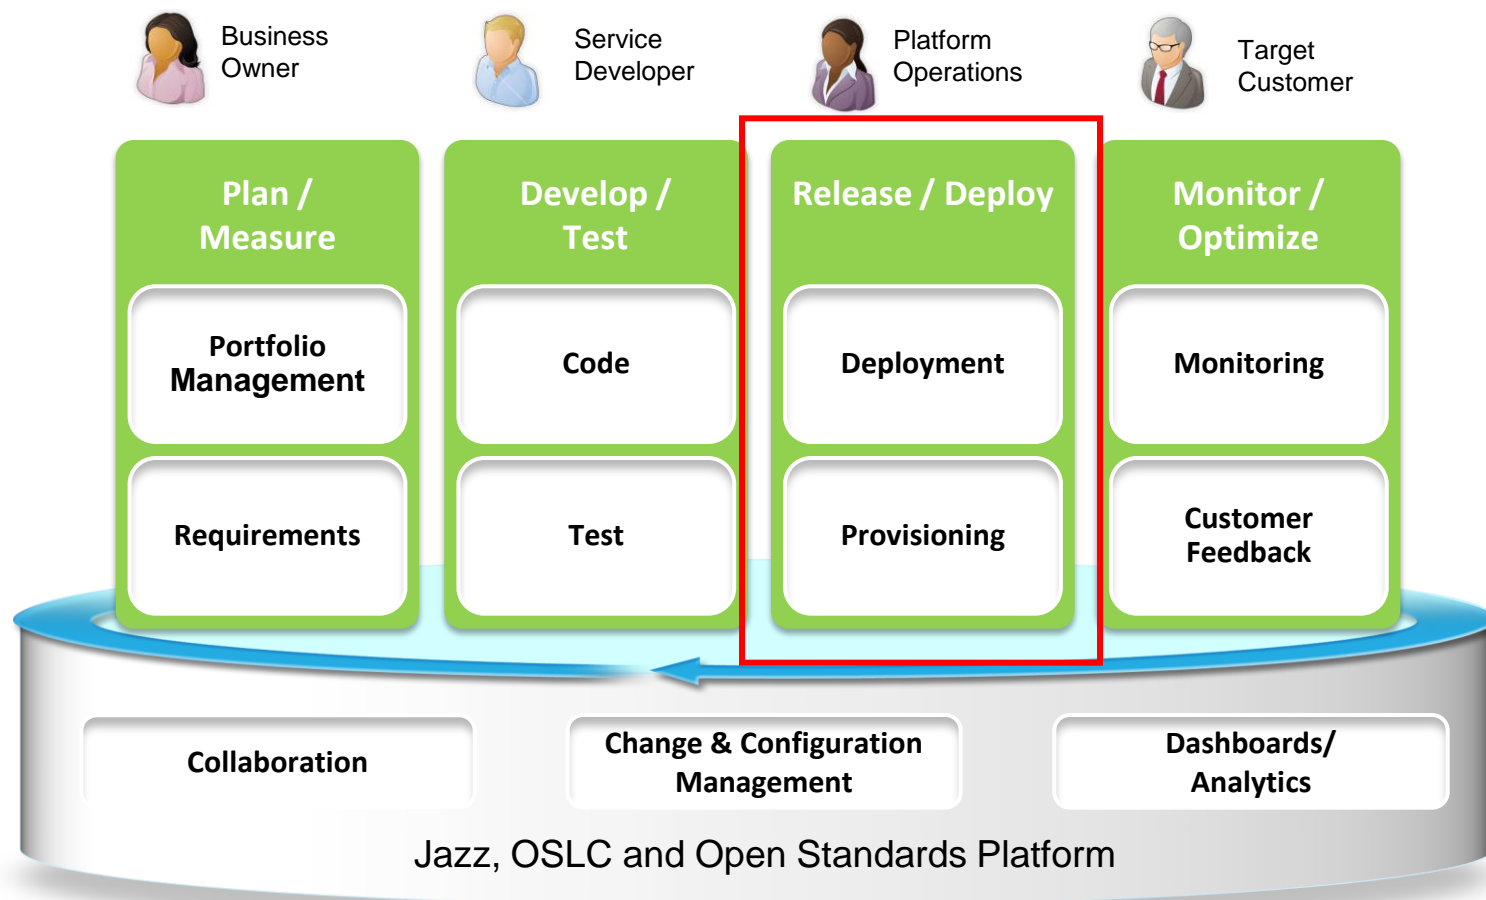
Business Owner

Service Developer

Platform Operations

Target Customer

Plan / Measure

Portfolio Management

Requirements

Develop / Test

Code

Test

Release / Deploy

Deployment

Provisioning

Monitor / Optimize

Monitoring

Customer Feedback

Collaboration

Change & Configuration Management

Dashboards/ Analytics

Jazz, OSLC and Open Standards Platform